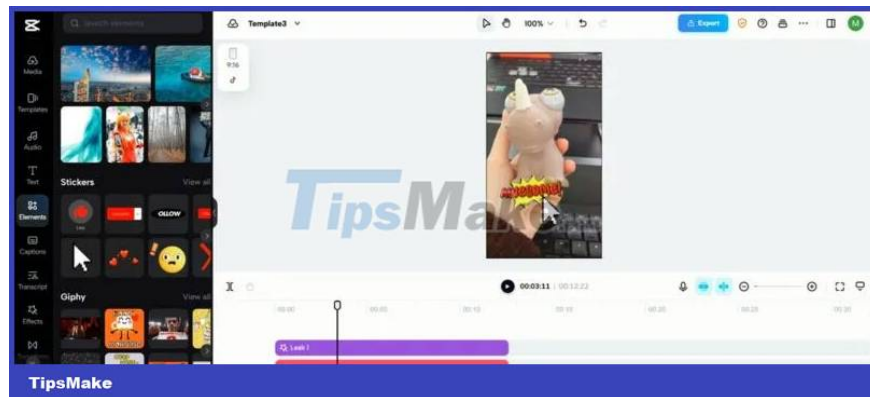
Search elements

Media

Templates

Audio

Text

Elements

Captions

Transcript

Effects

Stickers

View all

OLLOW

Giphy

View all

Template3

100%

Export

9:16

TipsMake

00:03:11 | 00:12:22

Look I

TipsMake